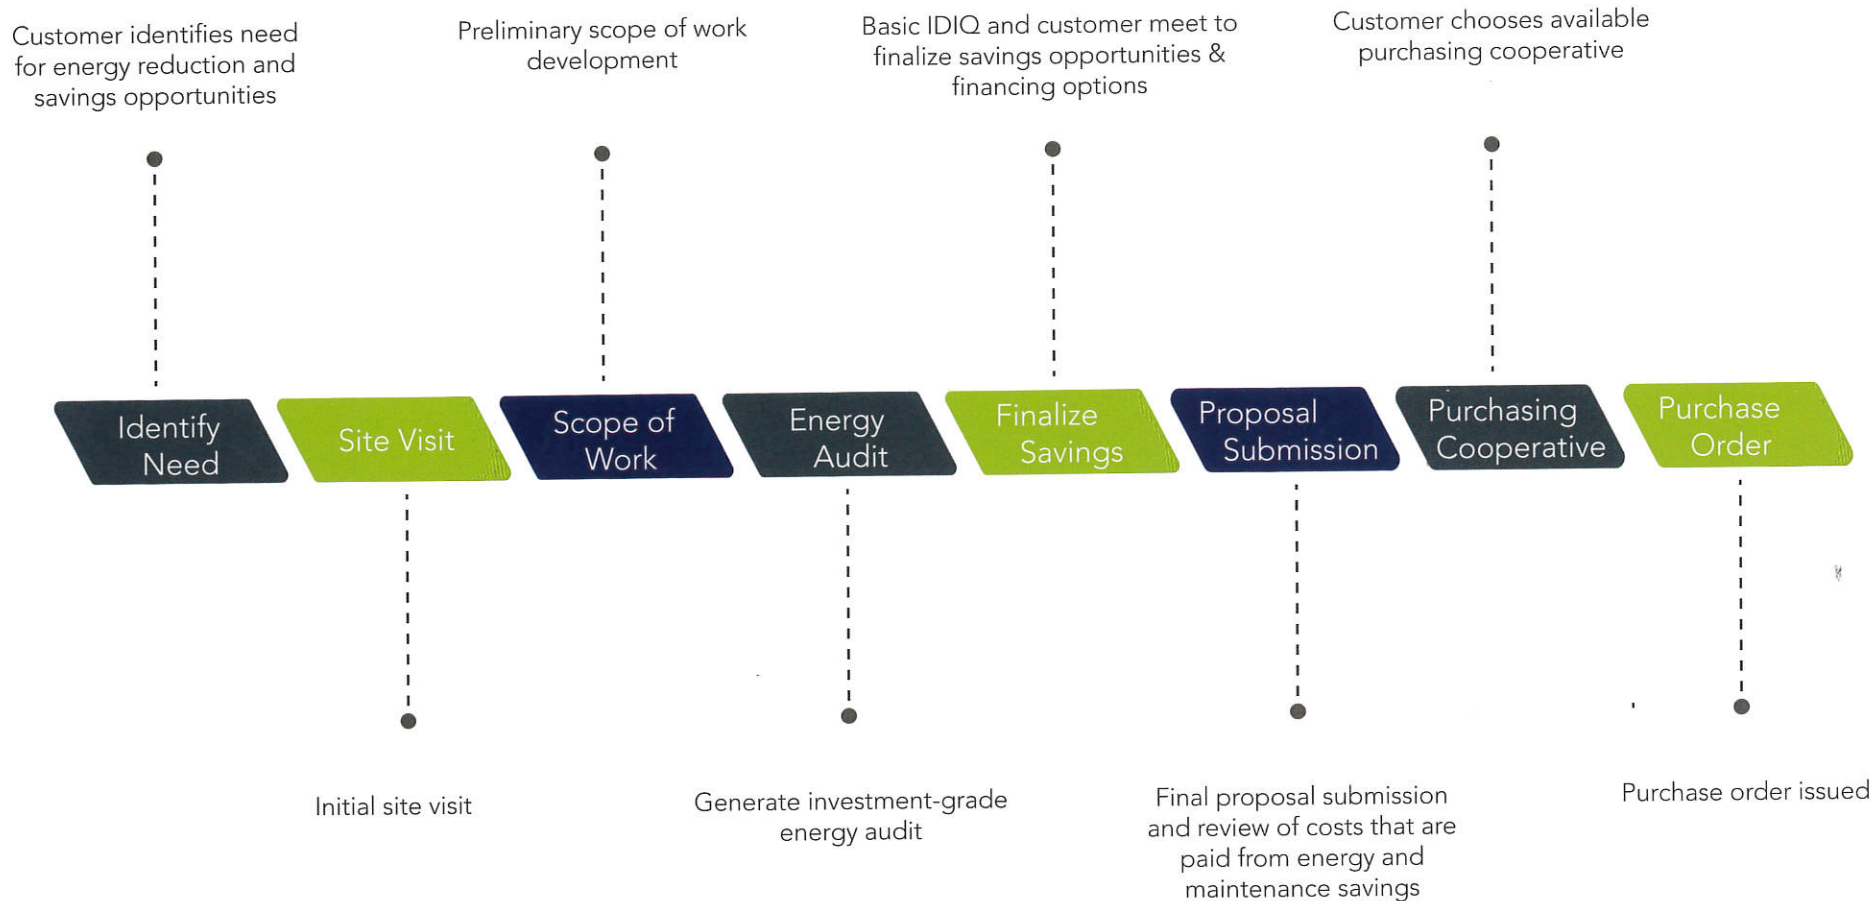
Customer identifies need for energy reduction and savings opportunities

Preliminary scope of work development

Basic IDIQ and customer meet to finalize savings opportunities & financing options

Customer chooses available purchasing cooperative

Identify Need

Site Visit

Scope of Work

Energy Audit

Finalize Savings

Proposal Submission

Purchasing Cooperative

Purchase Order

Initial site visit

Generate investment-grade energy audit

Final proposal submission and review of costs that are paid from energy and maintenance savings

Purchase order issued